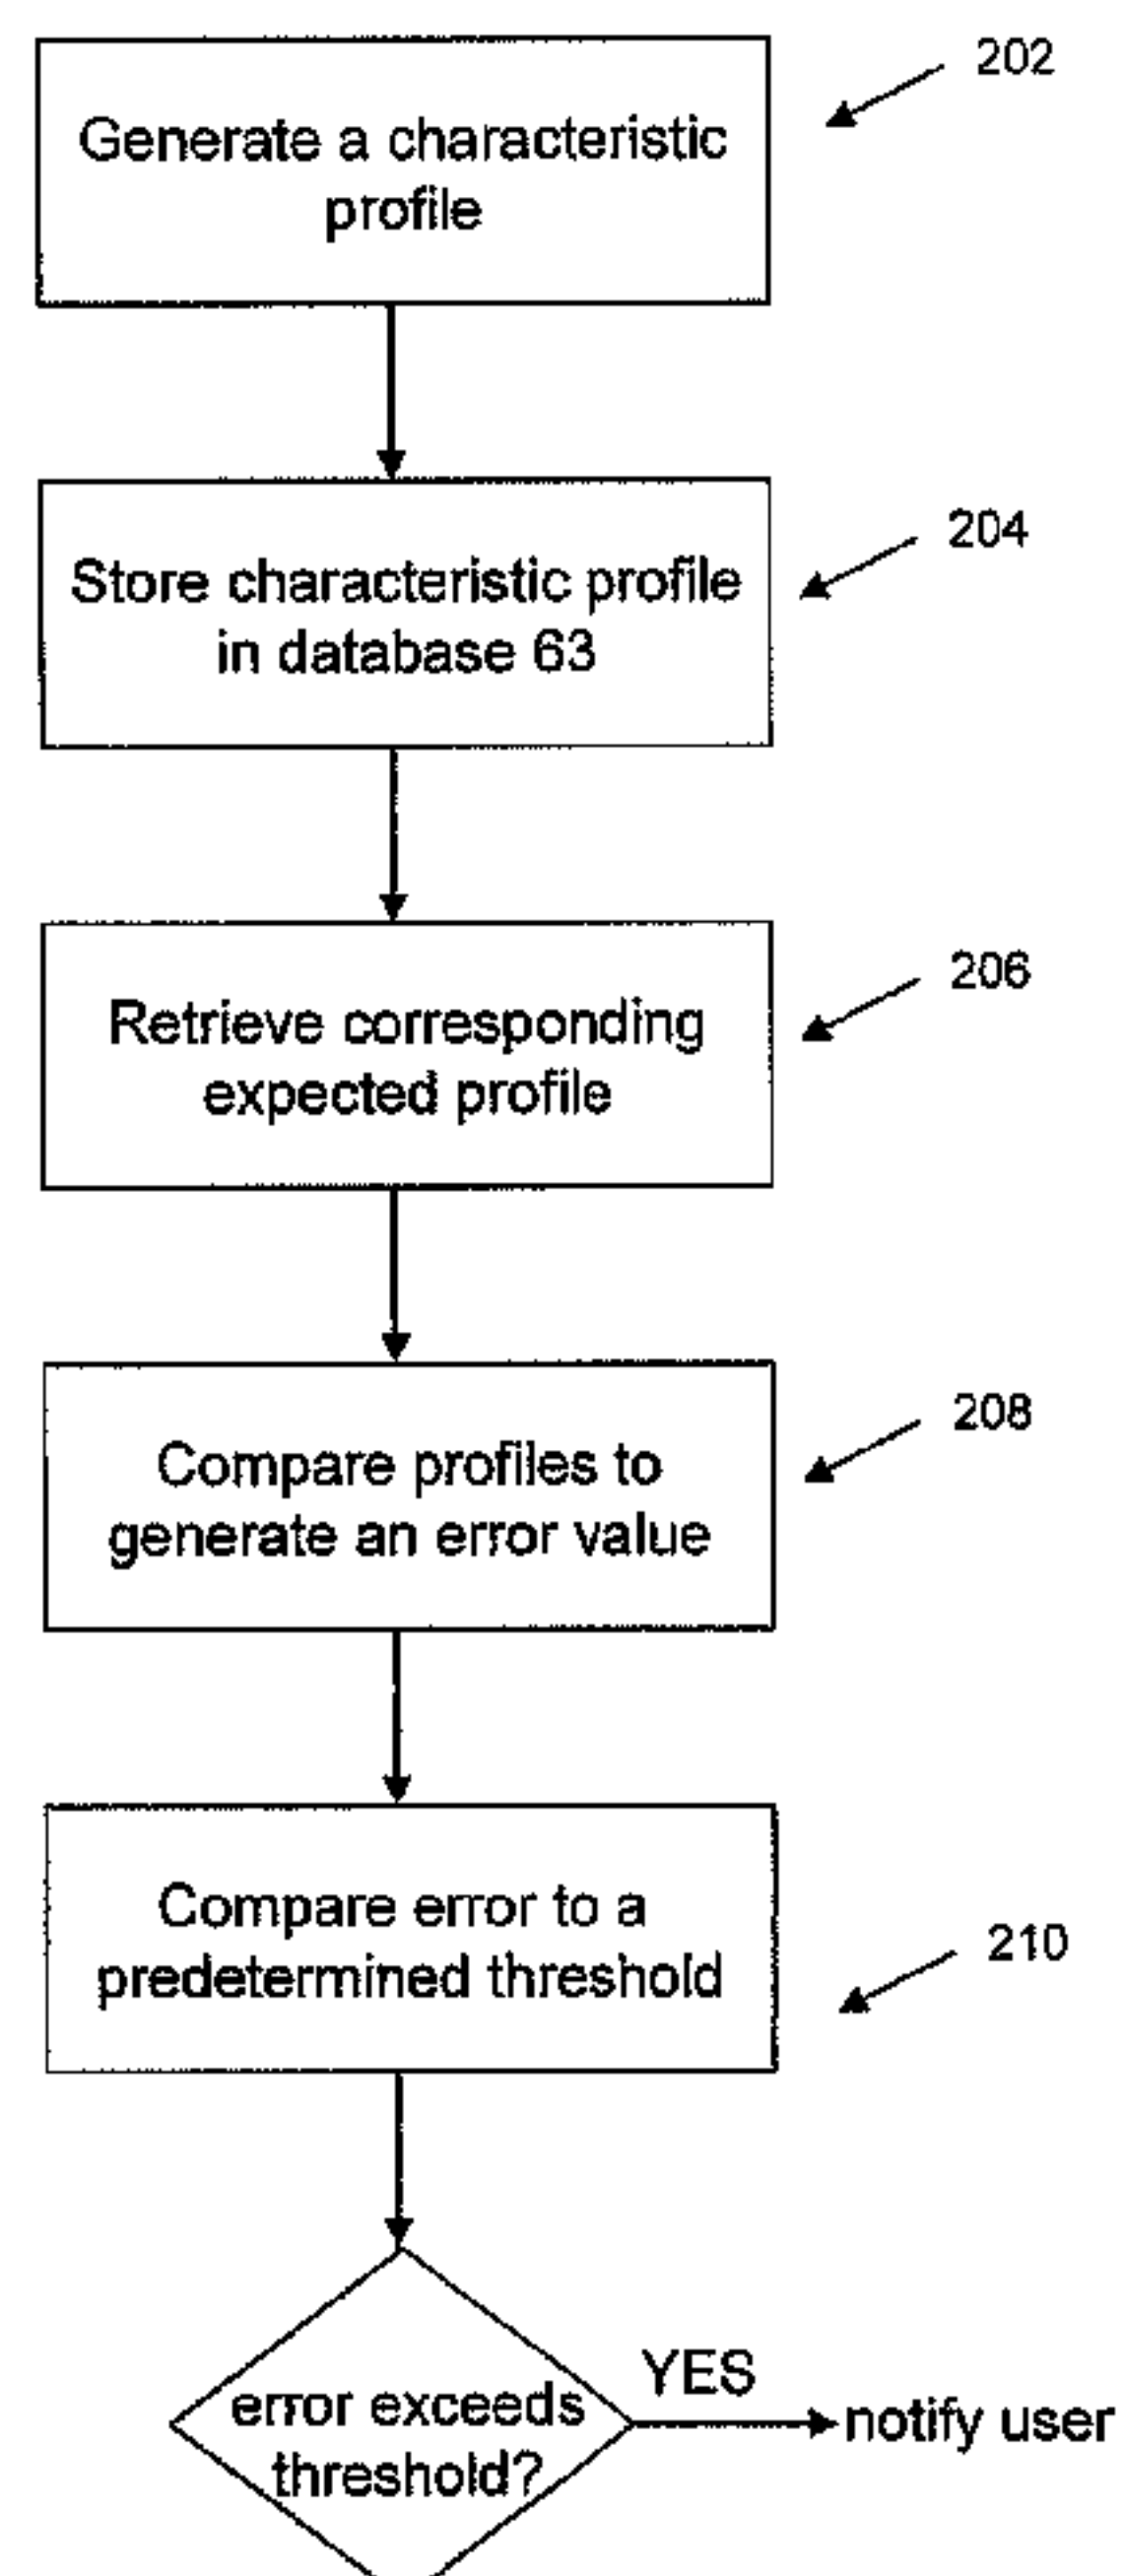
202

Generate a characteristic profile

204

Store characteristic profile in database 63

206

Retrieve corresponding expected profile

208

Compare profiles to generate an error value

Compare error to a predetermined threshold

210

error exceeds threshold?

YES

notify user